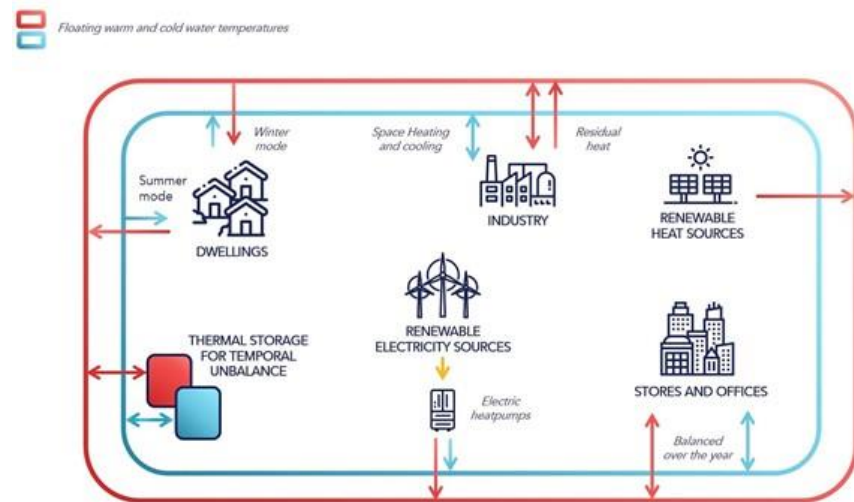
Floating warm and cold water temperatures

Winter mode

Space Heating and cooling

Residual heat

Summer mode

DWELLINGS

INDUSTRY

RENEWABLE HEAT SOURCES

RENEWABLE ELECTRICITY SOURCES

THERMAL STORAGE FOR TEMPORAL UNBALANCE

Electric heatpumps

STORES AND OFFICES

Balanced over the year